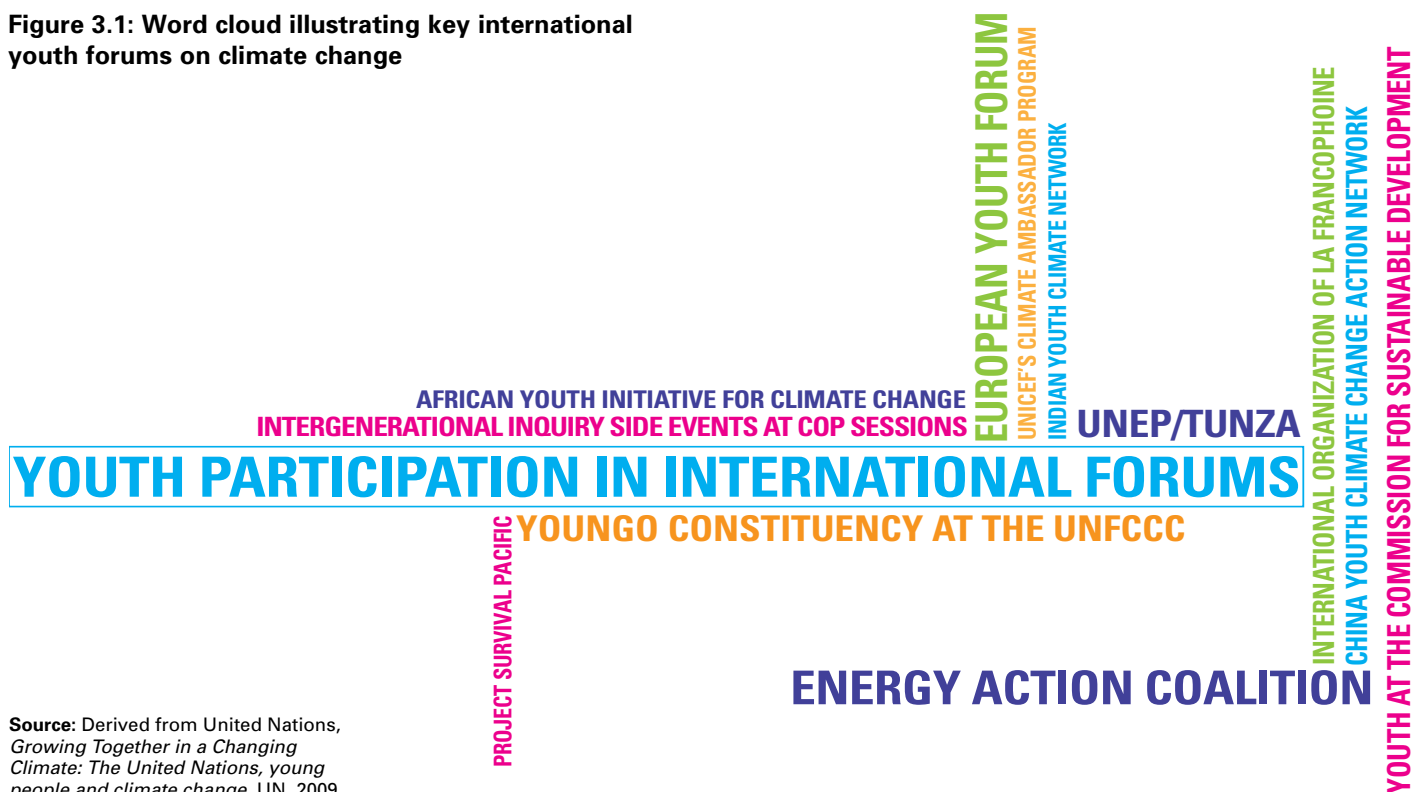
**Figure 3.1: Word cloud illustrating key international youth forums on climate change**

EUROPEAN YOUTH FORUM

UNICEF'S CLIMATE AMBASSADOR PROGRAM

INDIAN YOUTH CLIMATE NETWORK

INTERNATIONAL ORGANIZATION OF LA FRANCOPHOINE

CHINA YOUTH CLIMATE CHANGE ACTION NETWORK

YOUTH AT THE COMMISSION FOR SUSTAINABLE DEVELOPMENT

AFRICAN YOUTH INITIATIVE FOR CLIMATE CHANGE

INTERGENERATIONAL INQUIRY SIDE EVENTS AT COP SESSIONS

UNEP/TUNZA

YOUTH PARTICIPATION IN INTERNATIONAL FORUMS

PROJECT SURVIVAL PACIFIC

YOUNGO CONSTITUENCY AT THE UNFCCC

ENERGY ACTION COALITION

**Source:** Derived from United Nations, *Growing Together in a Changing Climate: The United Nations, young people and climate change*, UN, 2009.